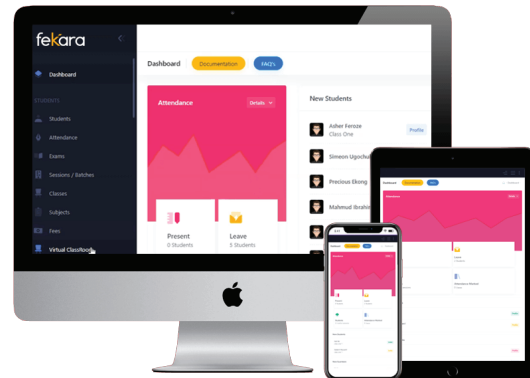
fekara

Dashboard

STUDENTS

Students

Attendance

Exams

Sessions / Batches

Classes

Subjects

Fees

Virtual Classroom

Dashboard Documentation FAQ's

Attendance Details

Present
0 Students

Leave
5 Students

New Students

Asher Feroze
Class One

Profile

Simeon Ugochu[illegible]

Precious Ekong

Mahmud Ibrahi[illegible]